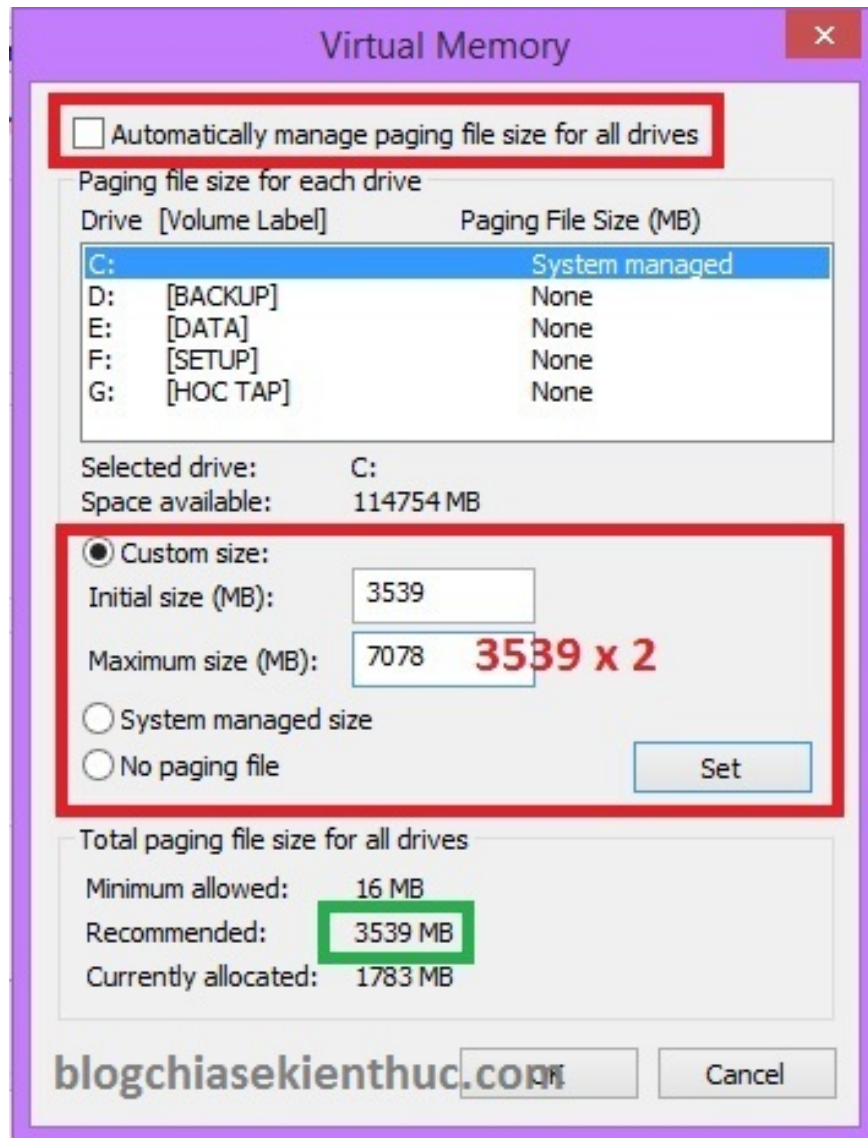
Virtual Memory

×

Automatically manage paging file size for all drives

Paging file size for each drive

| Drive | [Volume Label] | Paging File Size (MB) |
|---|---|---|
| C: | | System managed |
| D: | [BACKUP] | None |
| E: | [DATA] | None |
| F: | [SETUP] | None |
| G: | [HOC TAP] | None |

Selected drive: C:
Space available: 114754 MB

Custom size:
Initial size (MB): 3539
Maximum size (MB): 7078 3539 x 2
System managed size
No paging file
Set

Total paging file size for all drives
Minimum allowed: 16 MB
Recommended: 3539 MB
Currently allocated: 1783 MB

blogchiasekienthuc.com
OK
Cancel